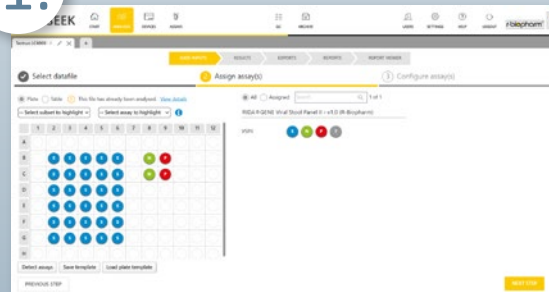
1.

SEEK

START

ANALYSIS

DEVICES

ASSAYS

QC

ARCHIVE

USERS

SETTINGS

HELP

LOGOUT

r-biopharm

Tecnical UGMAY

+

USER INPUTS

RESULTS

EXPORTS

REPORTS

REPORT VIEWER

Select datafile

2 Assign assay(s)

3 Configure assay(s)

Plate Table This file has already been analysed View details

-- Select subset to highlight --

-- Select assay to highlight --

All Assigned

1 of 1

RIDA®GENE Viral Stool Panel II - v1.0 (R-Biopharm)

VSPII

| | 1 | 2 | 3 | 4 | 5 | 6 | 7 | 8 | 9 | 10 | 11 | 12 |
|---|---|---|---|---|---|---|---|---|---|---|---|---|
| A | | | | | | | | | | | | |
| B | | | S | S | S | S | S | | N | P | | |
| C | | | S | S | S | S | S | | N | P | | |
| D | | | S | S | S | S | S | | | | | |
| E | | | S | S | S | S | S | | | | | |
| F | | | S | S | S | S | S | | | | | |
| G | | | S | S | S | S | S | | | | | |
| H | | | | | | | | | | | | |

S N P ?

Detect assays

Save template

Load plate template

PREVIOUS STEP

NEXT STEP